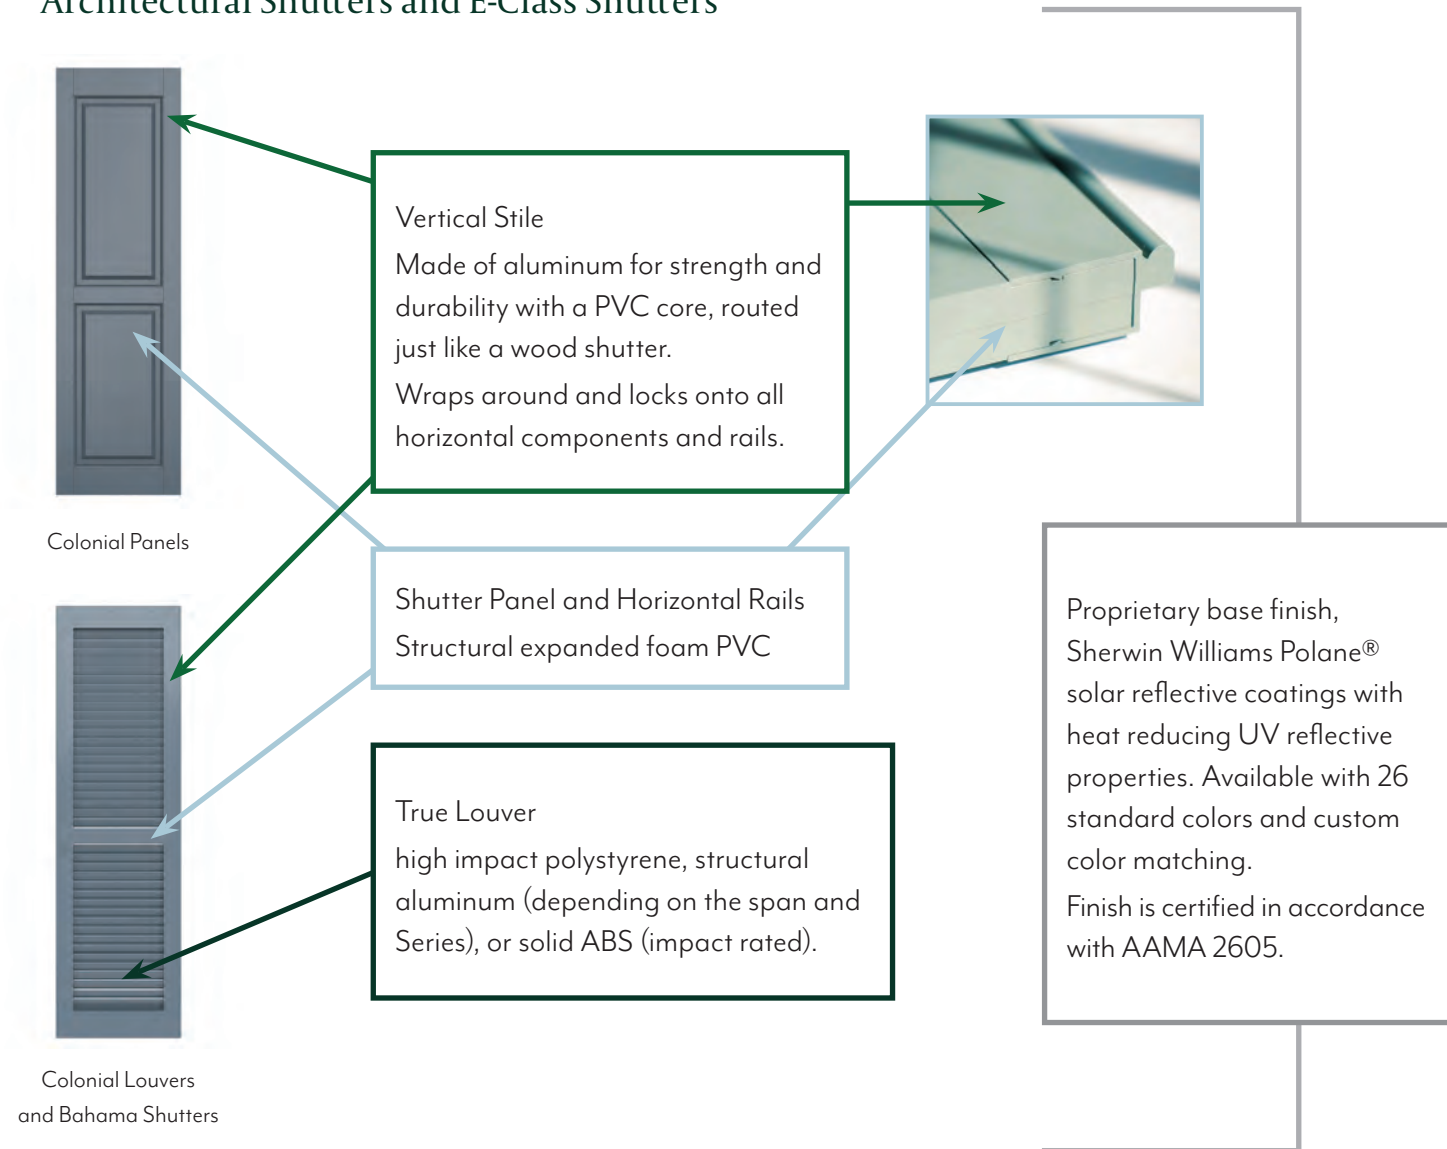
Architectural Shutters and E-Class Shutters

Vertical Stile

Made of aluminum for strength and durability with a PVC core, routed just like a wood shutter.

Wraps around and locks onto all horizontal components and rails.

Colonial Panels

Shutter Panel and Horizontal Rails

Structural expanded foam PVC

True Louver

high impact polystyrene, structural aluminum (depending on the span and Series), or solid ABS (impact rated).

Colonial Louvers and Bahama Shutters

Proprietary base finish, Sherwin Williams Polane® solar reflective coatings with heat reducing UV reflective properties. Available with 26 standard colors and custom color matching.

Finish is certified in accordance with AAMA 2605.